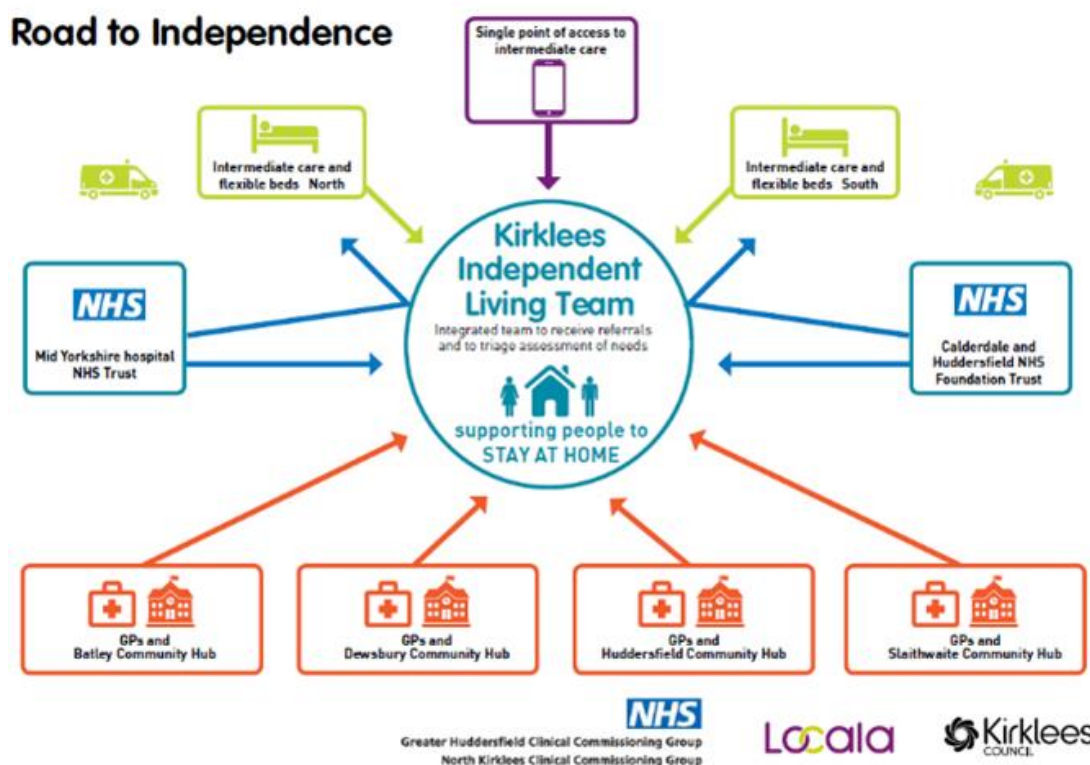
Road to Independence

Single point of access to intermediate care

Intermediate care and flexible beds North

Intermediate care and flexible beds South

NHS
Mid Yorkshire hospital NHS Trust

Kirklees Independent Living Team
Integrated team to receive referrals and to triage assessment of needs
supporting people to STAY AT HOME

NHS
Calderdale and Huddersfield NHS Foundation Trust

GPs and Batley Community Hub

GPs and Dewsbury Community Hub

GPs and Huddersfield Community Hub

GPs and Slaithwaite Community Hub

NHS
Greater Huddersfield Clinical Commissioning Group
North Kirklees Clinical Commissioning Group

Locala

Kirklees COUNCIL